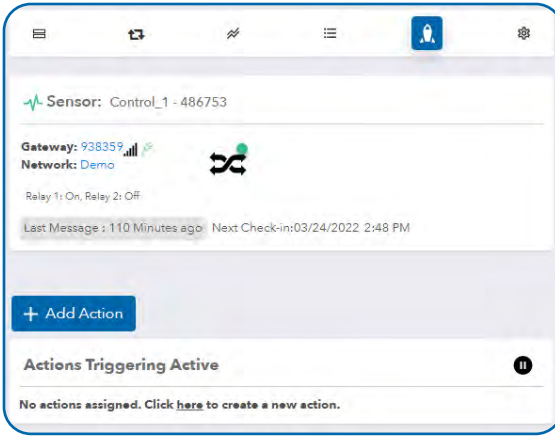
Sensor: Control_1 - 486753

Gateway: 938359
Network: Demo

Relay 1: On, Relay 2: Off

Last Message : 110 Minutes ago Next Check-in:03/24/2022 2:48 PM

+ Add Action

Actions Triggering Active

No actions assigned. Click here to create a new action.